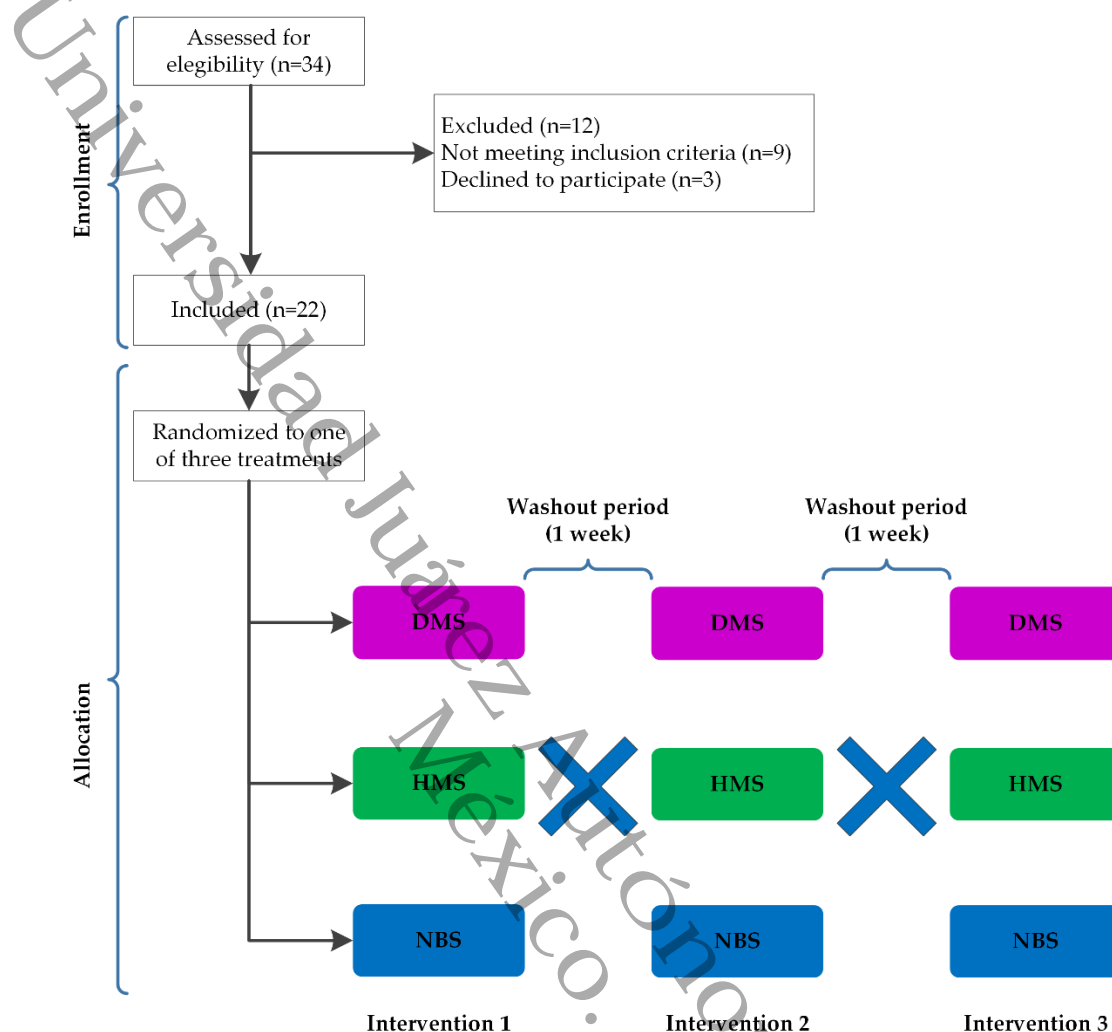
Universidad Juárez Autónoma de México.

Enrollment

Assessed for elegibility (n=34)

Excluded (n=12)
Not meeting inclusion criteria (n=9)
Declined to participate (n=3)

Included (n=22)

Allocation

Randomized to one of three treatments

Washout period (1 week)

Washout period (1 week)

DMS

DMS

DMS

HMS

HMS

HMS

NBS

NBS

NBS

Intervention 1

Intervention 2

Intervention 3